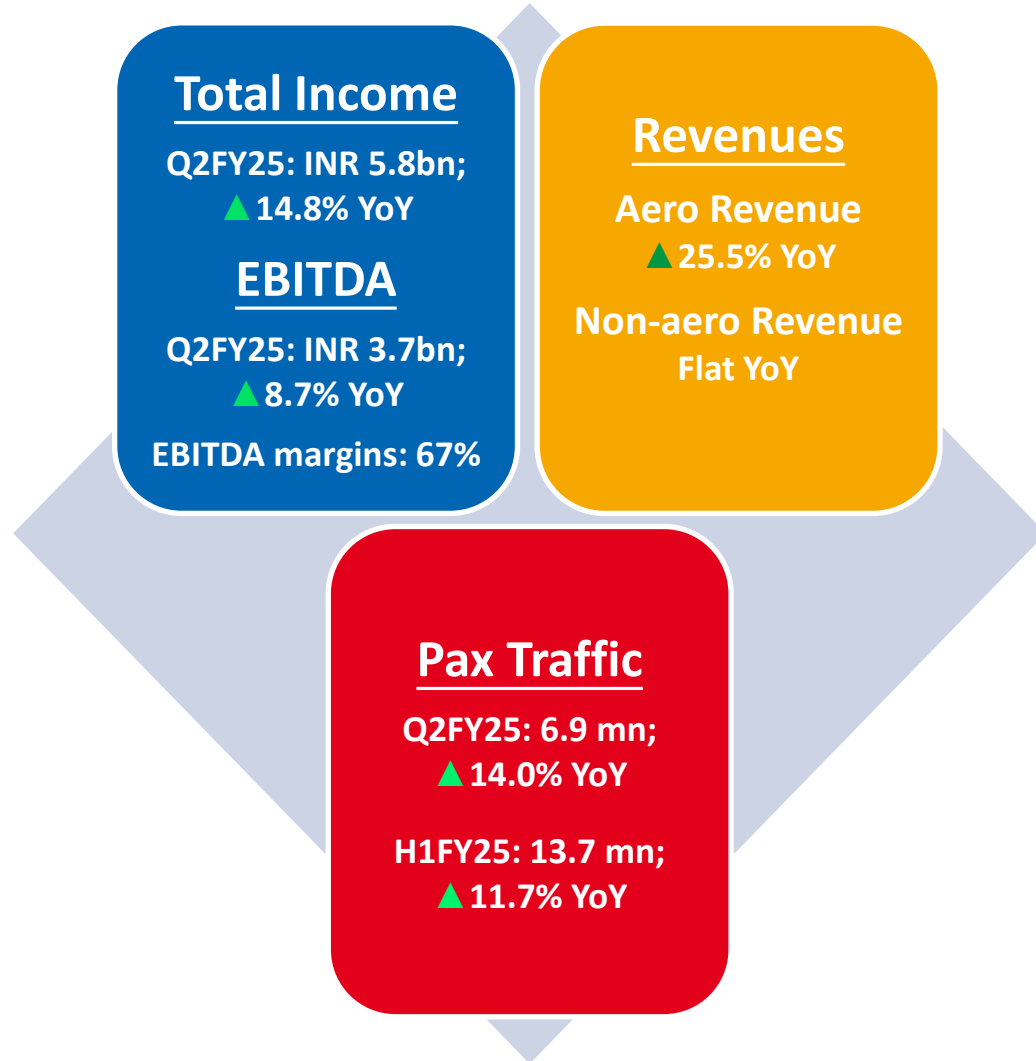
Total Income

Q2FY25: INR 5.8bn; ▲14.8% YoY

EBITDA

Q2FY25: INR 3.7bn; ▲8.7% YoY

EBITDA margins: 67%

Revenues

Aero Revenue ▲25.5% YoY

Non-aero Revenue Flat YoY

Pax Traffic

Q2FY25: 6.9 mn; ▲14.0% YoY

H1FY25: 13.7 mn; ▲11.7% YoY